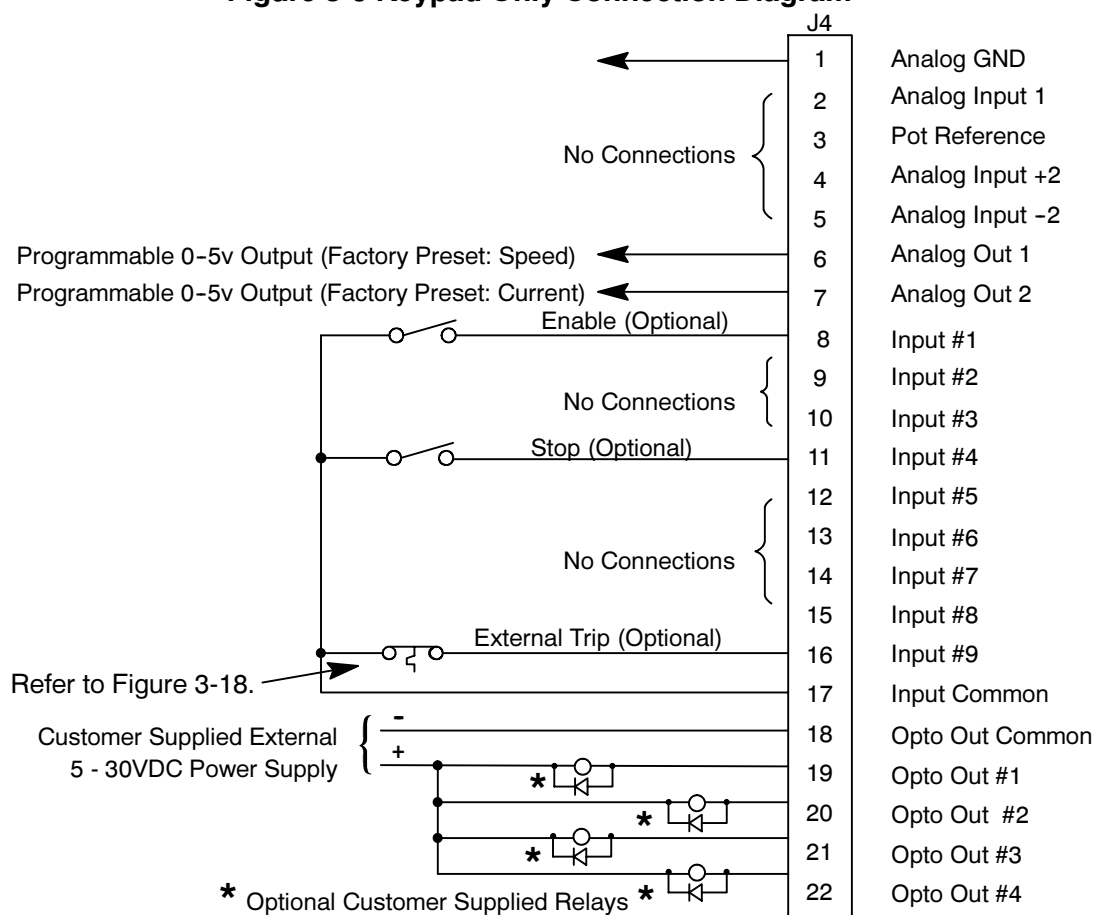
Figure 3-6 Keypad Only Connection Diagram

J4

1 Analog GND
2 Analog Input 1
3 Pot Reference
4 Analog Input +2
5 Analog Input -2
6 Analog Out 1
7 Analog Out 2
8 Input #1
9 Input #2
10 Input #3
11 Input #4
12 Input #5
13 Input #6
14 Input #7
15 Input #8
16 Input #9
17 Input Common
18 Opto Out Common
19 Opto Out #1
20 Opto Out #2
21 Opto Out #3
22 Opto Out #4

No Connections

Programmable 0-5v Output (Factory Preset: Speed)

Programmable 0-5v Output (Factory Preset: Current)

Enable (Optional)

No Connections

Stop (Optional)

No Connections

External Trip (Optional)

Refer to Figure 3-18.

Customer Supplied External 5 - 30VDC Power Supply

-

+

*

*

*

* Optional Customer Supplied Relays *